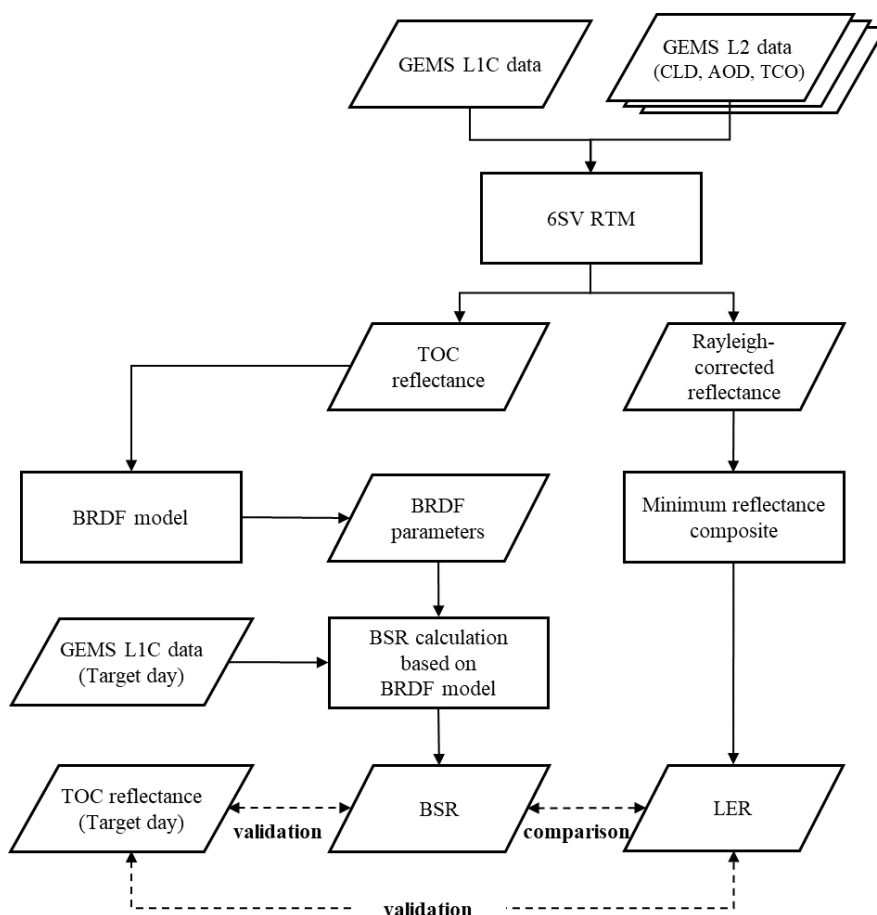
GEMS L1C data

GEMS L2 data
(CLD, AOD, TCO)

6SV RTM

TOC reflectance

Rayleigh-corrected reflectance

BRDF model

BRDF parameters

Minimum reflectance composite

GEMS L1C data
(Target day)

BSR calculation based on BRDF model

TOC reflectance
(Target day)

validation

BSR

comparison

LER

validation